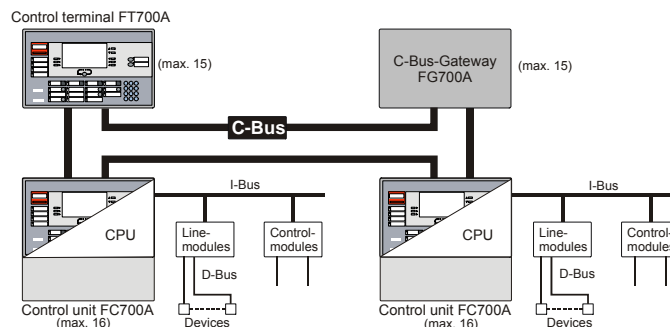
Control terminal FT700A

(max. 15)

C-Bus-Gateway FG700A

(max. 15)

C-Bus

I-Bus

CPU

Line-modules

Control-modules

D-Bus

Control unit FC700A (max. 16)

Devices

I-Bus

CPU

Line-modules

Control-modules

D-Bus

Control unit FC700A (max. 16)

Devices